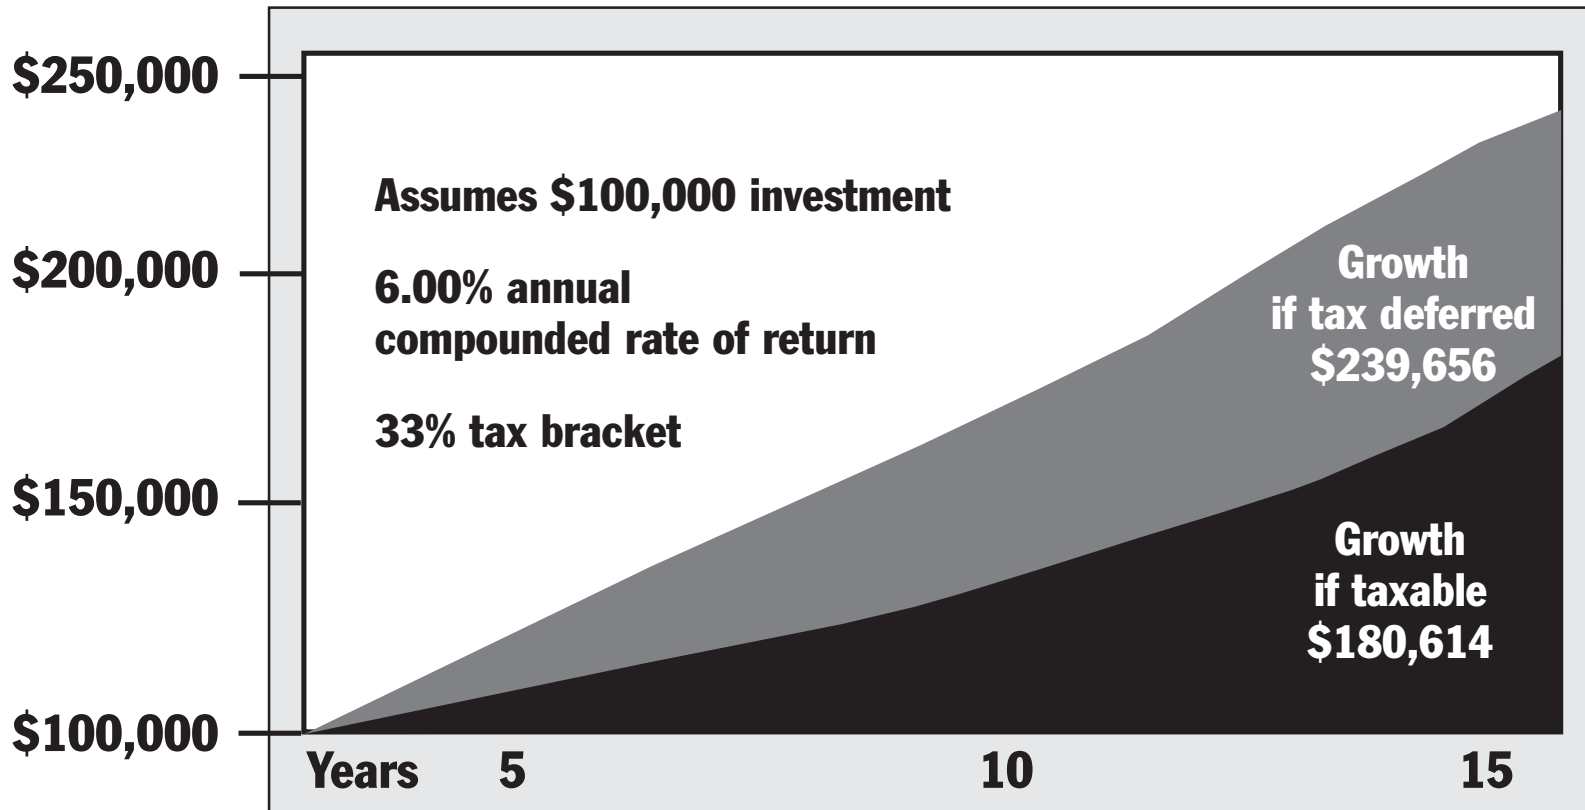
$250,000

$200,000

$150,000

$100,000

Assumes $100,000 investment

6.00% annual compounded rate of return

33% tax bracket

Growth if tax deferred $239,656

Growth if taxable $180,614

Years 5 10 15